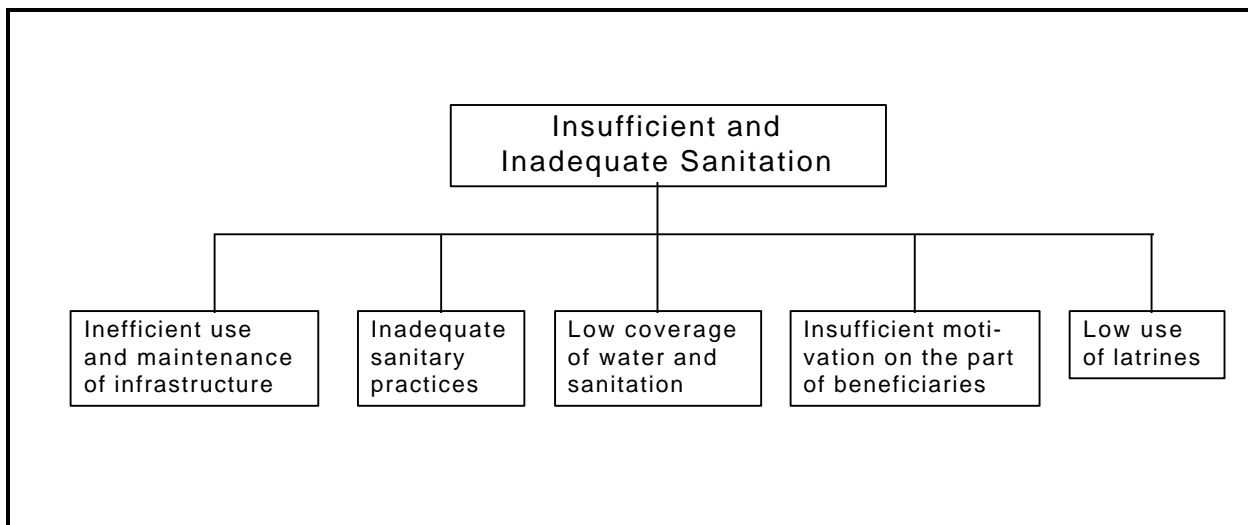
Insufficient and Inadequate Sanitation

Inefficient use and maintenance of infrastructure

Inadequate sanitary practices

Low coverage of water and sanitation

Insufficient motivation on the part of beneficiaries

Low use of latrines